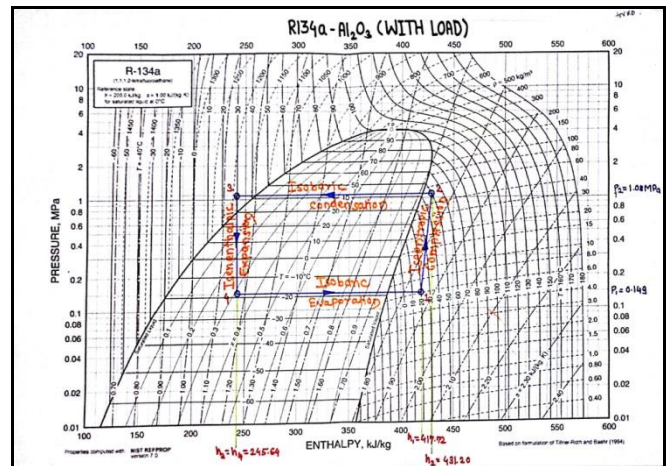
R134a - $Al_2O_3$ (WITH LOAD)

R-134a
(1,1,1,2-tetrafluoroethane)
Reference state:
h = 200.0 kJ/kg, s = 1.00 kJ/(kg K)
for saturated liquid at 0°C

100 150 200 250 300 350 400 450 500 550 600

20
10
8
6
4
2
1
0.8
0.6
0.4
0.2
0.1
0.08
0.06
0.04
0.02
0.01

PRESSURE, MPa

3'
2
4'
1

Isobaric condensation
Isobaric Evaporation
Isenthalpic Expansion
Isentropic Compression

$P_2 = 1.08$ MPa
$P_1 = 0.149$

T = -10°C

ENTHALPY, kJ/kg

$h_3 = h_4 = 245.64$
$h_1 = 419.92$
$h_2 = 431.20$

Properties computed with NIST REFPROP Version 7.0
Based on formulation of Tillner-Roth and Baehr (1994)